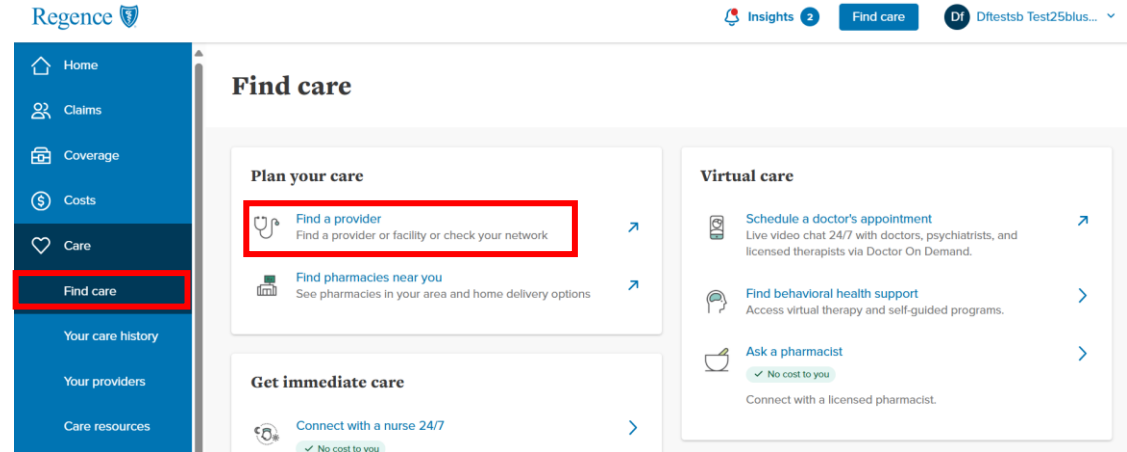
Regence

Insights 2

Find care

Df Dftestsb Test25blus...

Home

Claims

Coverage

Costs

Care

Find care

Your care history

Your providers

Care resources

Find care

Plan your care

Find a provider
Find a provider or facility or check your network

Find pharmacies near you
See pharmacies in your area and home delivery options

Get immediate care

Connect with a nurse 24/7
No cost to you

Virtual care

Schedule a doctor's appointment
Live video chat 24/7 with doctors, psychiatrists, and licensed therapists via Doctor On Demand.

Find behavioral health support
Access virtual therapy and self-guided programs.

Ask a pharmacist
No cost to you
Connect with a licensed pharmacist.